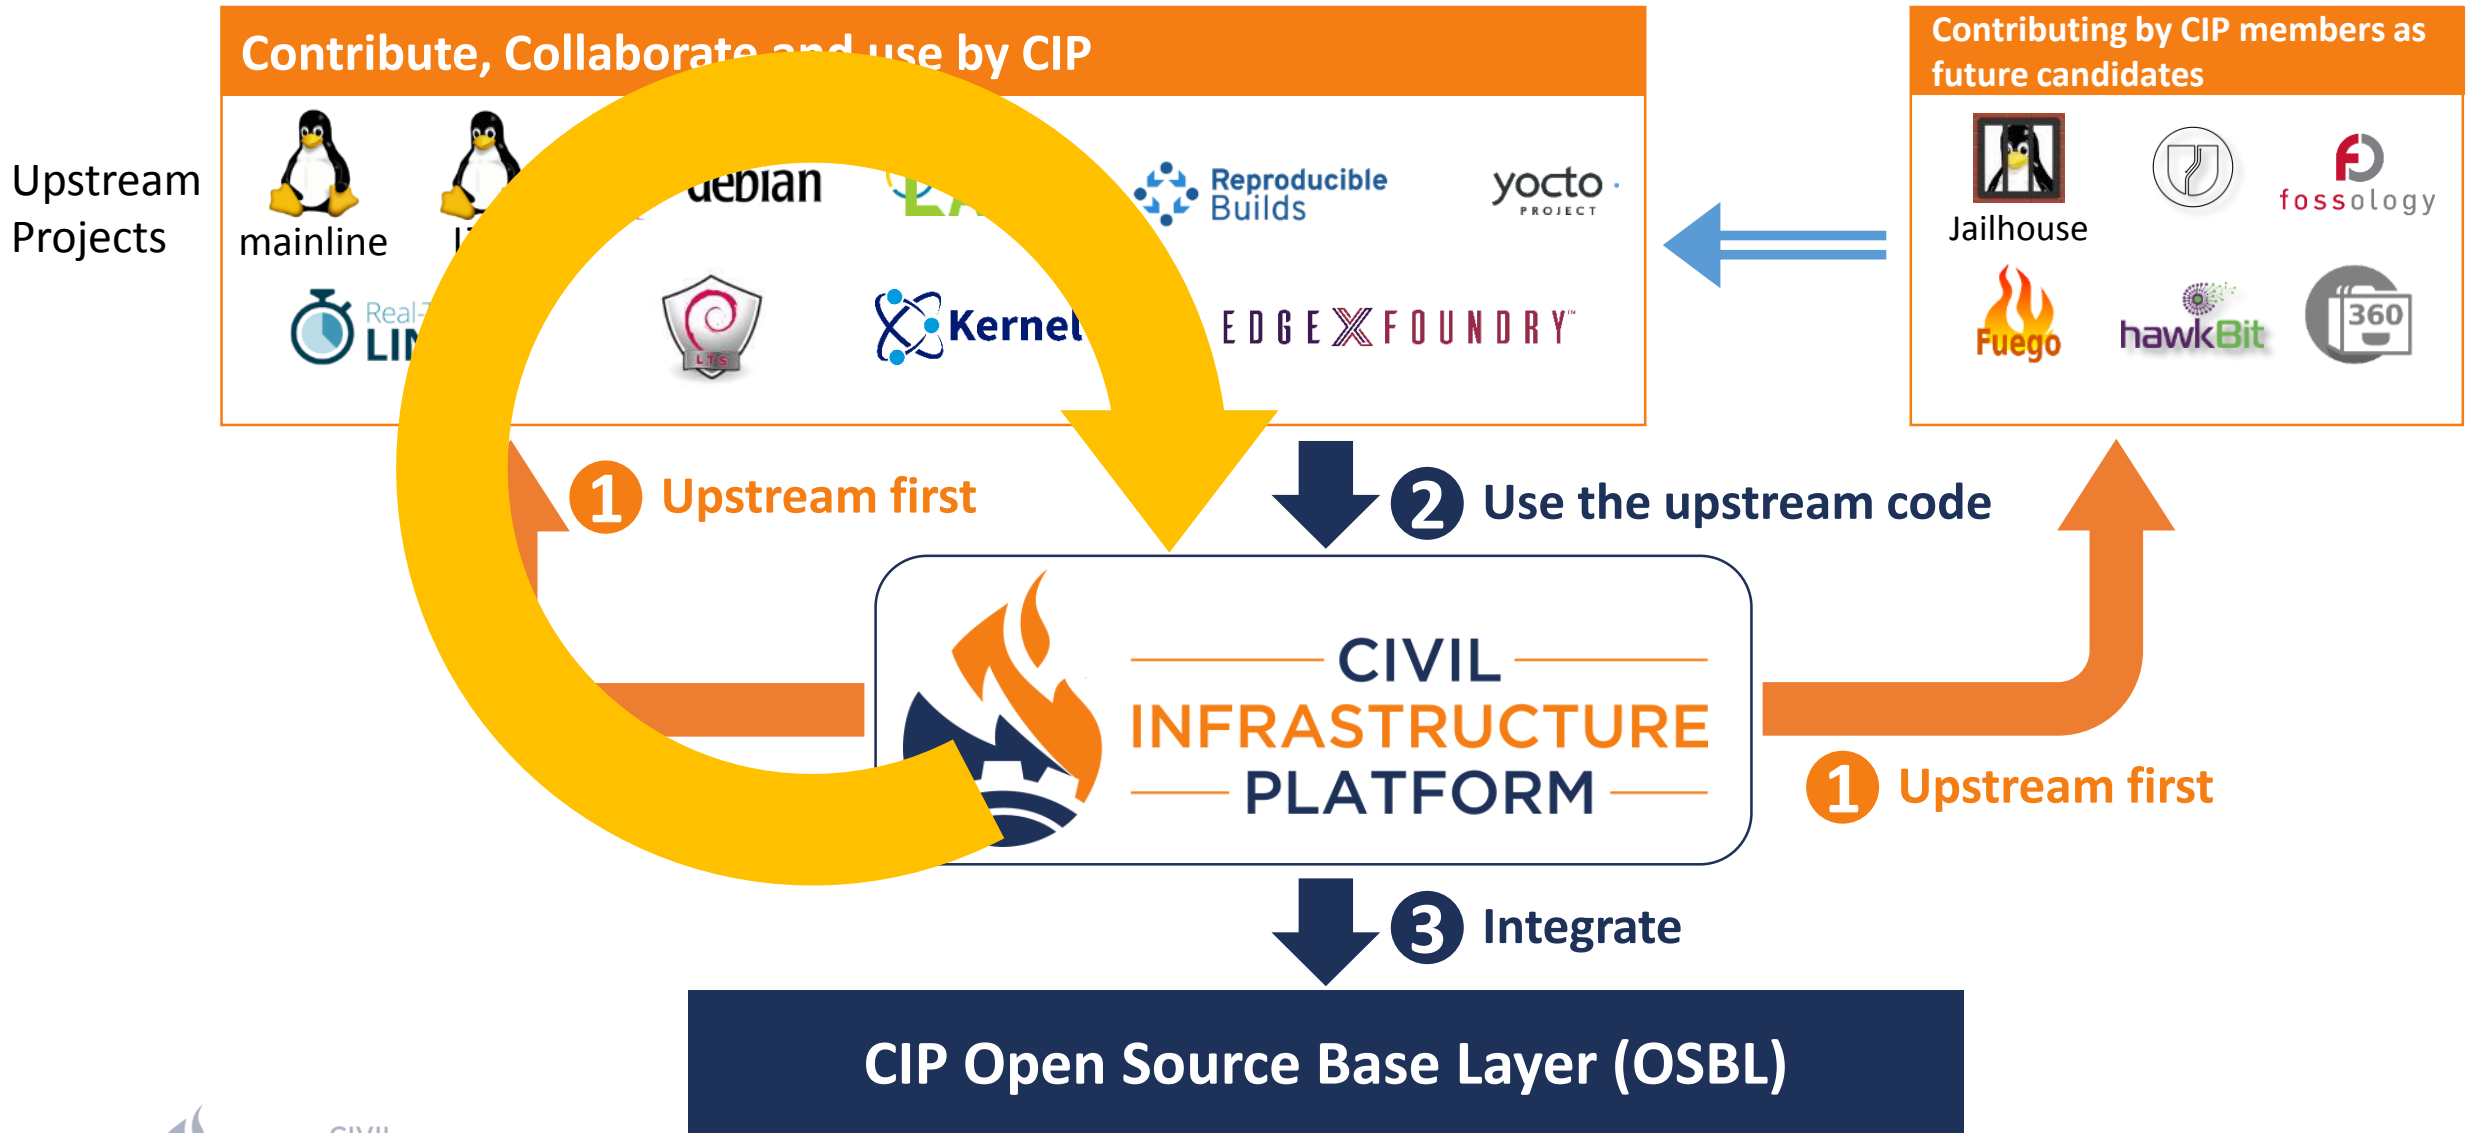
Contribute, Collaborate and use by CIP

Upstream Projects

mainline

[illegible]

debian

Reproducible Builds

yocto PROJECT

Real-Time LIN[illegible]

LTS

Kernel

EDGE X FOUNDRY

Contributing by CIP members as future candidates

Jailhouse

fossology

Fuego

hawkBit

360

1 Upstream first

2 Use the upstream code

CIVIL INFRASTRUCTURE PLATFORM

1 Upstream first

3 Integrate

CIP Open Source Base Layer (OSBL)